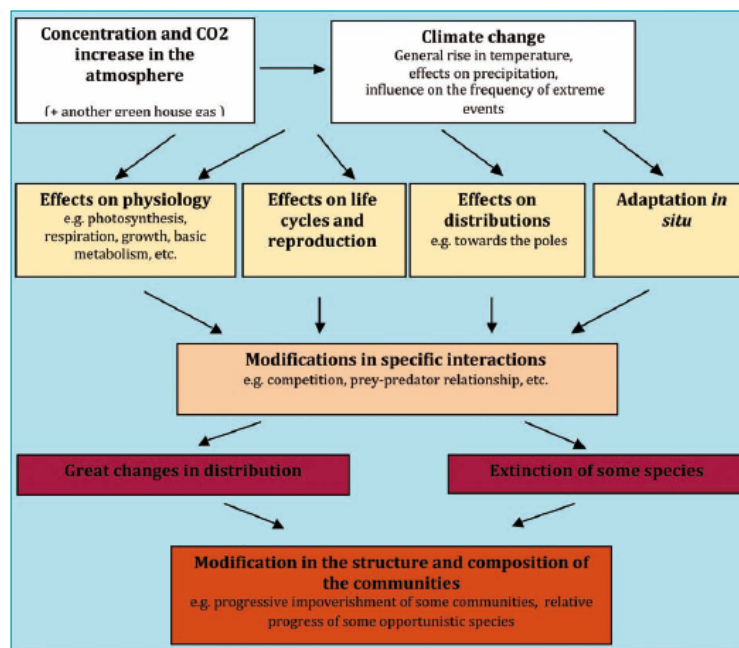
Concentration and CO2 increase in the atmosphere

(+ another green house gas)

Climate change
General rise in temperature, effects on precipitation, influence on the frequency of extreme events

Effects on physiology
e.g. photosynthesis, respiration, growth, basic metabolism, etc.

Effects on life cycles and reproduction

Effects on distributions
e.g. towards the poles

Adaptation *in situ*

Modifications in specific interactions
e.g. competition, prey-predator relationship, etc.

Great changes in distribution

Extinction of some species

Modification in the structure and composition of the communities
e.g. progressive impoverishment of some communities, relative progress of some opportunistic species